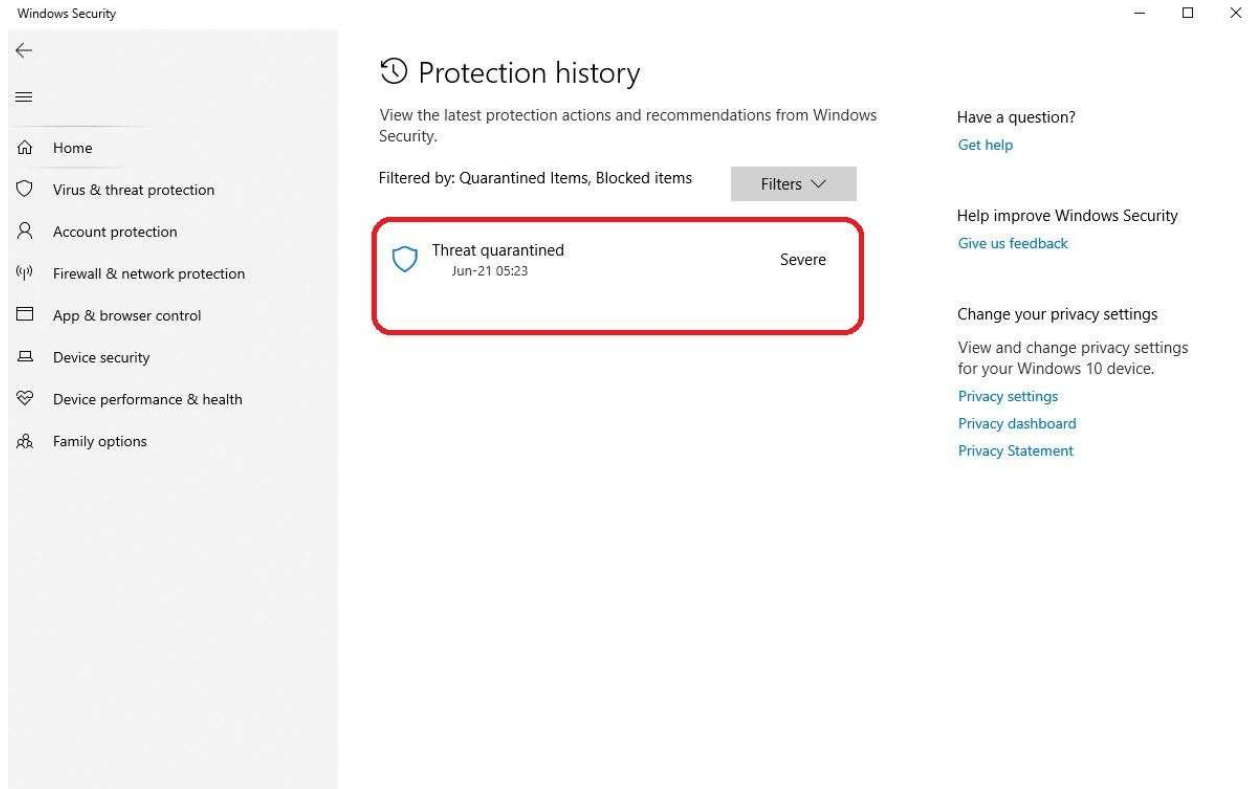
Windows Security

Home
Virus & threat protection
Account protection
Firewall & network protection
App & browser control
Device security
Device performance & health
Family options

Protection history

View the latest protection actions and recommendations from Windows Security.

Filtered by: Quarantined Items, Blocked items

Filters

Threat quarantined
Jun-21 05:23
Severe

Have a question?
Get help

Help improve Windows Security
Give us feedback

Change your privacy settings
View and change privacy settings for your Windows 10 device.
Privacy settings
Privacy dashboard
Privacy Statement